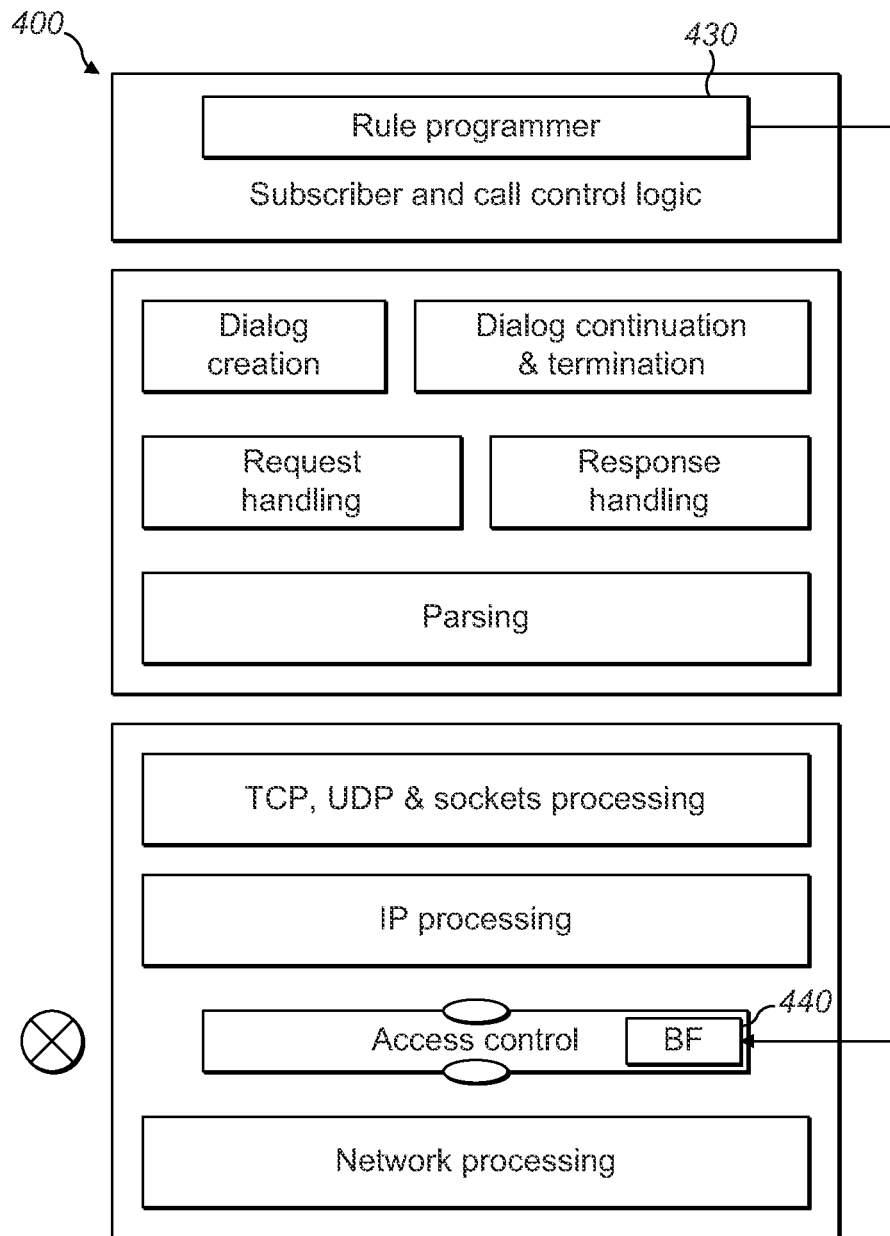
400

430

Rule programmer

Subscriber and call control logic

Dialog creation

Dialog continuation & termination

Request handling

Response handling

Parsing

TCP, UDP & sockets processing

IP processing

440

Access control

BF

Network processing